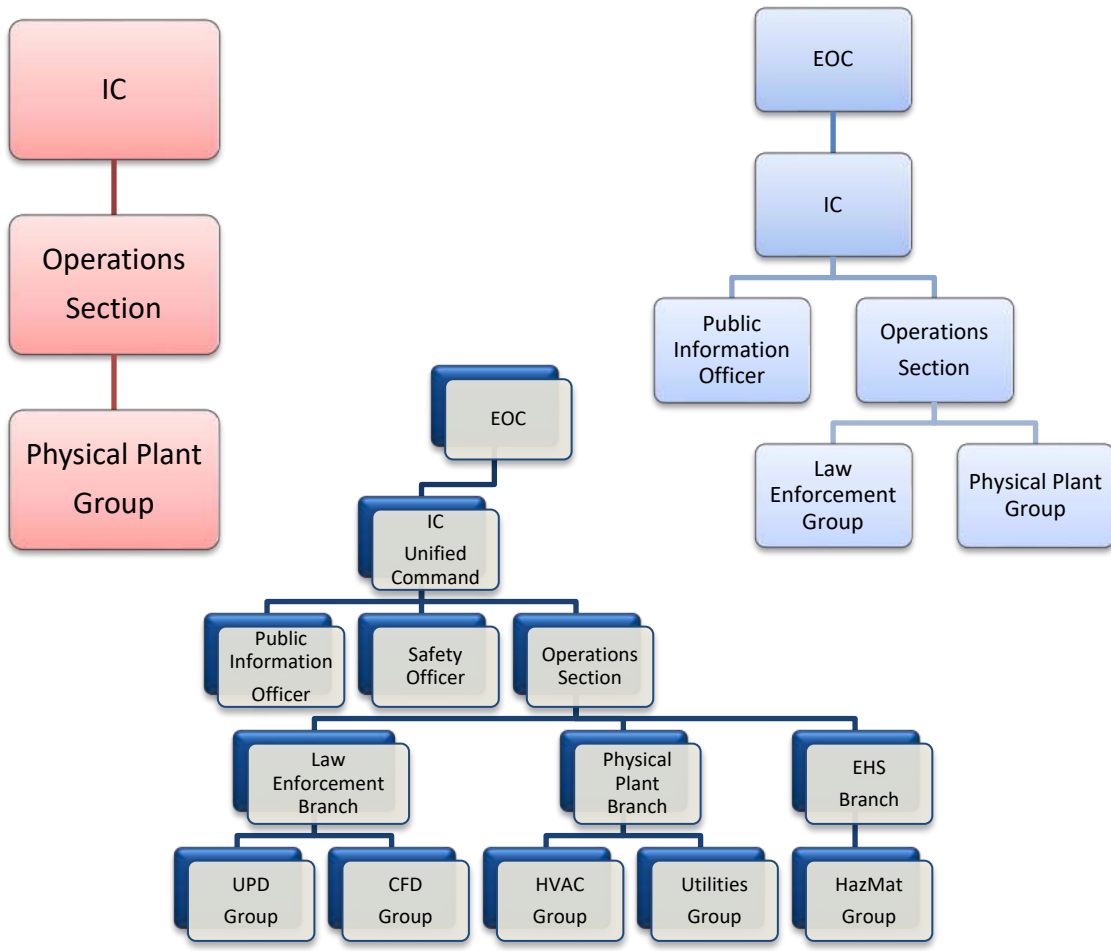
IC

Operations Section

Physical Plant Group

EOC

IC

Public Information Officer

Operations Section

Law Enforcement Group

Physical Plant Group

EOC

IC Unified Command

Public Information Officer

Safety Officer

Operations Section

Law Enforcement Branch

Physical Plant Branch

EHS Branch

UPD Group

CFD Group

HVAC Group

Utilities Group

HazMat Group